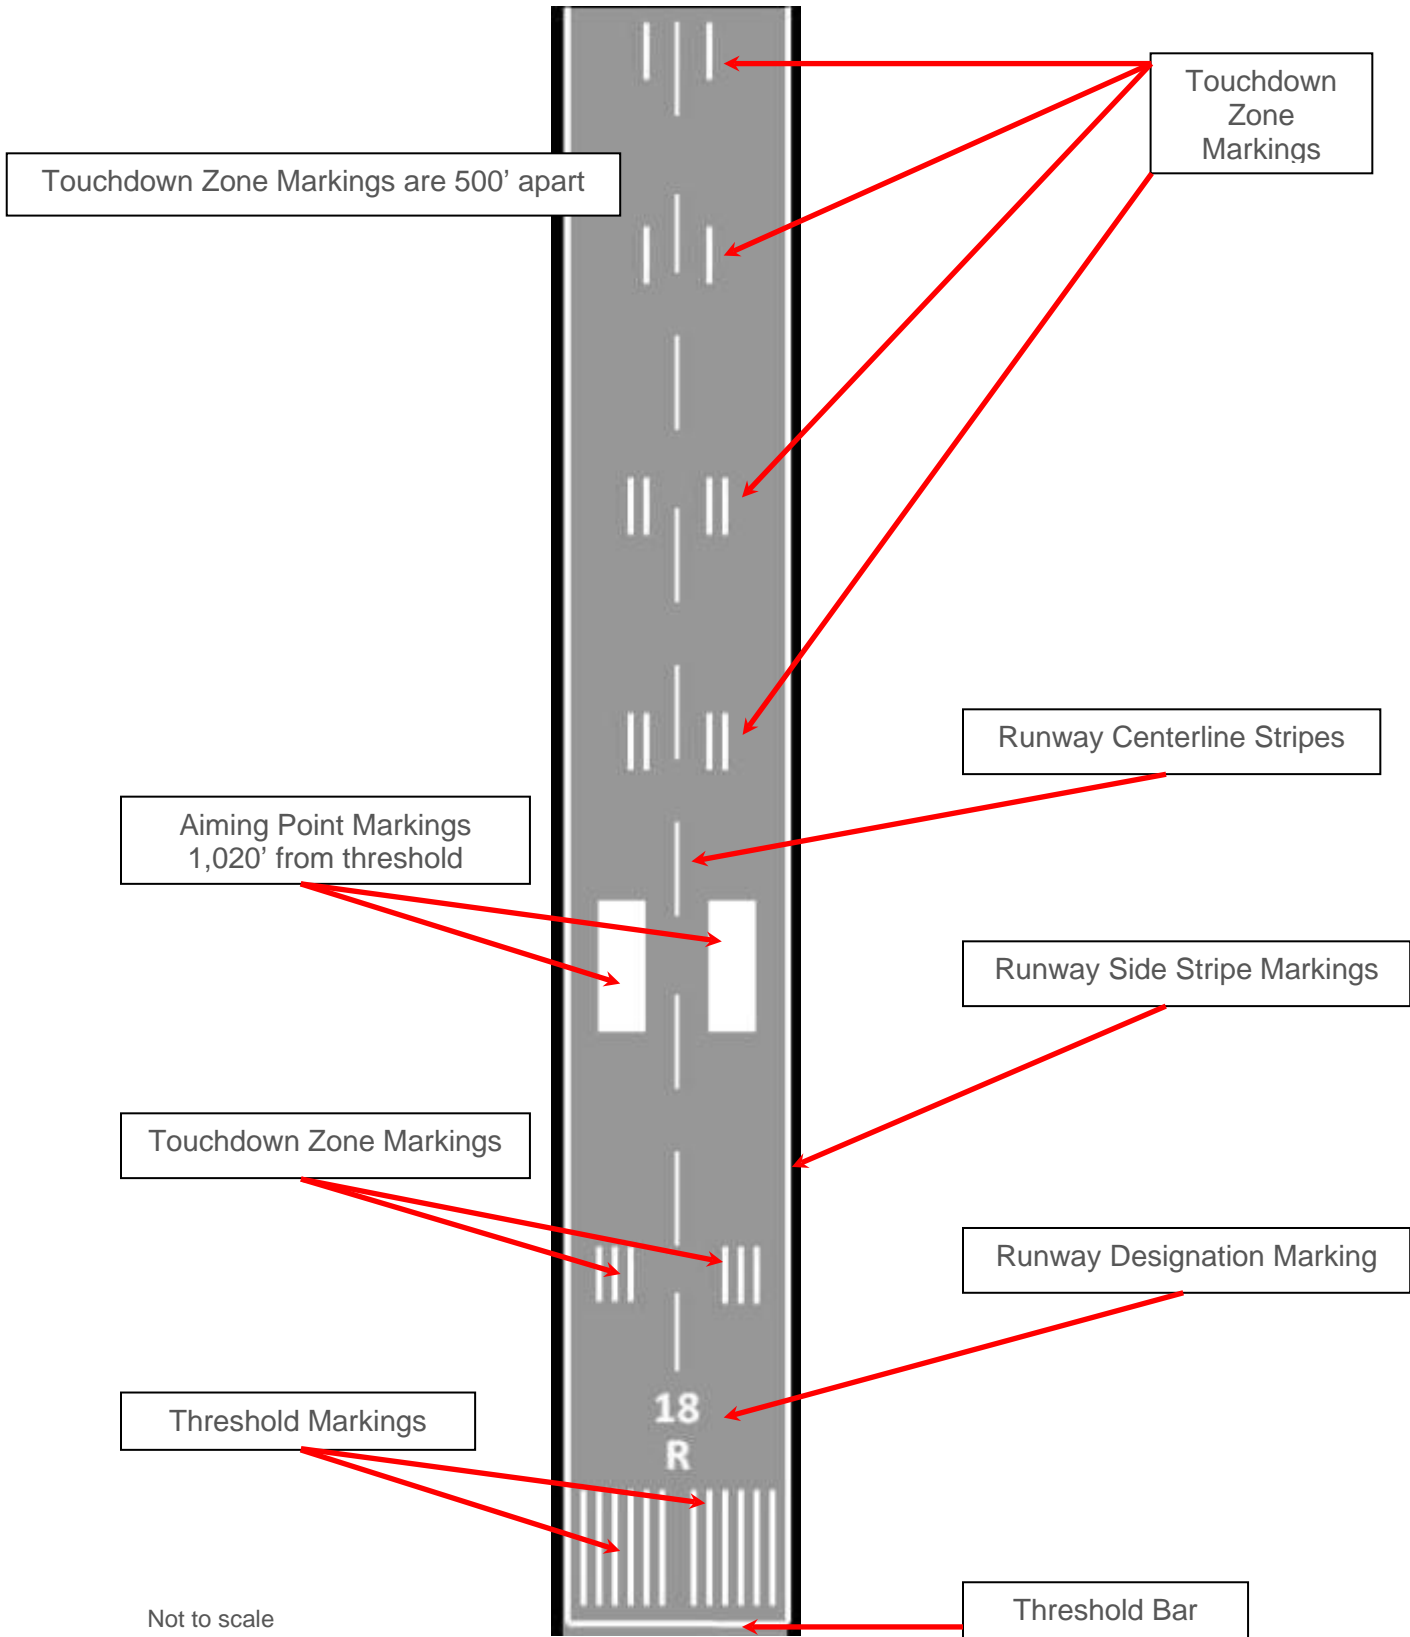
Touchdown Zone Markings

Touchdown Zone Markings are 500’ apart

Runway Centerline Stripes

Aiming Point Markings 1,020’ from threshold

Runway Side Stripe Markings

Touchdown Zone Markings

Runway Designation Marking

18
R

Threshold Markings

Not to scale

Threshold Bar